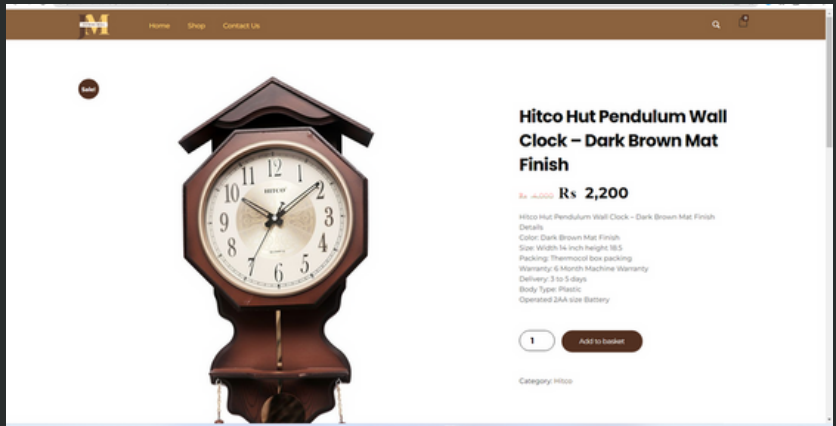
M

Home Shop Contact Us

0

Sale!

HITCO

12 1 2 3 4 5 6 7 8 9 10 11

QUARTZ

Hitco Hut Pendulum Wall Clock – Dark Brown Mat Finish

Rs 4,000 Rs 2,200

Hitco Hut Pendulum Wall Clock – Dark Brown Mat Finish
Details
Color: Dark Brown Mat Finish
Size: Width 14 inch height 16.5
Packing: Thermocol box packing
Warranty: 6 Month Machine Warranty
Delivery: 3 to 5 days
Body Type: Plastic
Operated 2AA size Battery

1

Add to basket

Category: Hitco